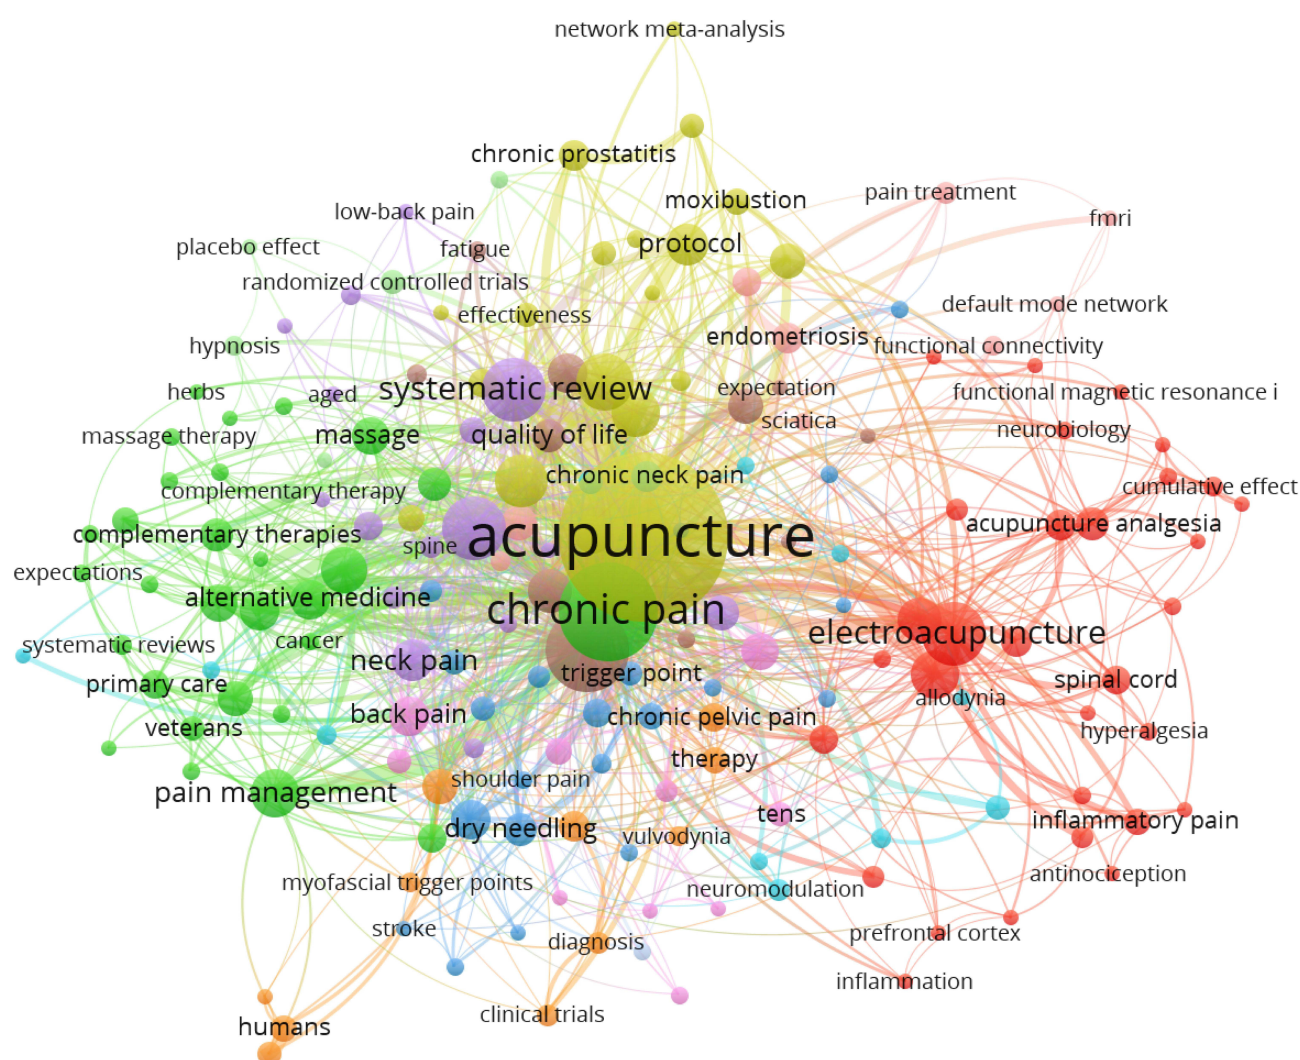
network meta-analysis

chronic prostatitis

moxibustion

pain treatment

fmri

low-back pain

placebo effect

fatigue

protocol

randomized controlled trials

default mode network

effectiveness

hypnosis

endometriosis

functional connectivity

herbs

aged

systematic review

expectation

functional magnetic resonance i

sciatica

massage therapy

massage

quality of life

neurobiology

chronic neck pain

complementary therapy

cumulative effect

acupuncture analgesia

complementary therapies

spine

acupuncture

expectations

alternative medicine

chronic pain

electroacupuncture

systematic reviews

cancer

neck pain

spinal cord

primary care

trigger point

allodynia

veterans

back pain

chronic pelvic pain

hyperalgesia

therapy

shoulder pain

pain management

tens

dry needling

inflammatory pain

vulvodynia

antinociception

myofascial trigger points

neuromodulation

stroke

prefrontal cortex

diagnosis

inflammation

clinical trials

humans